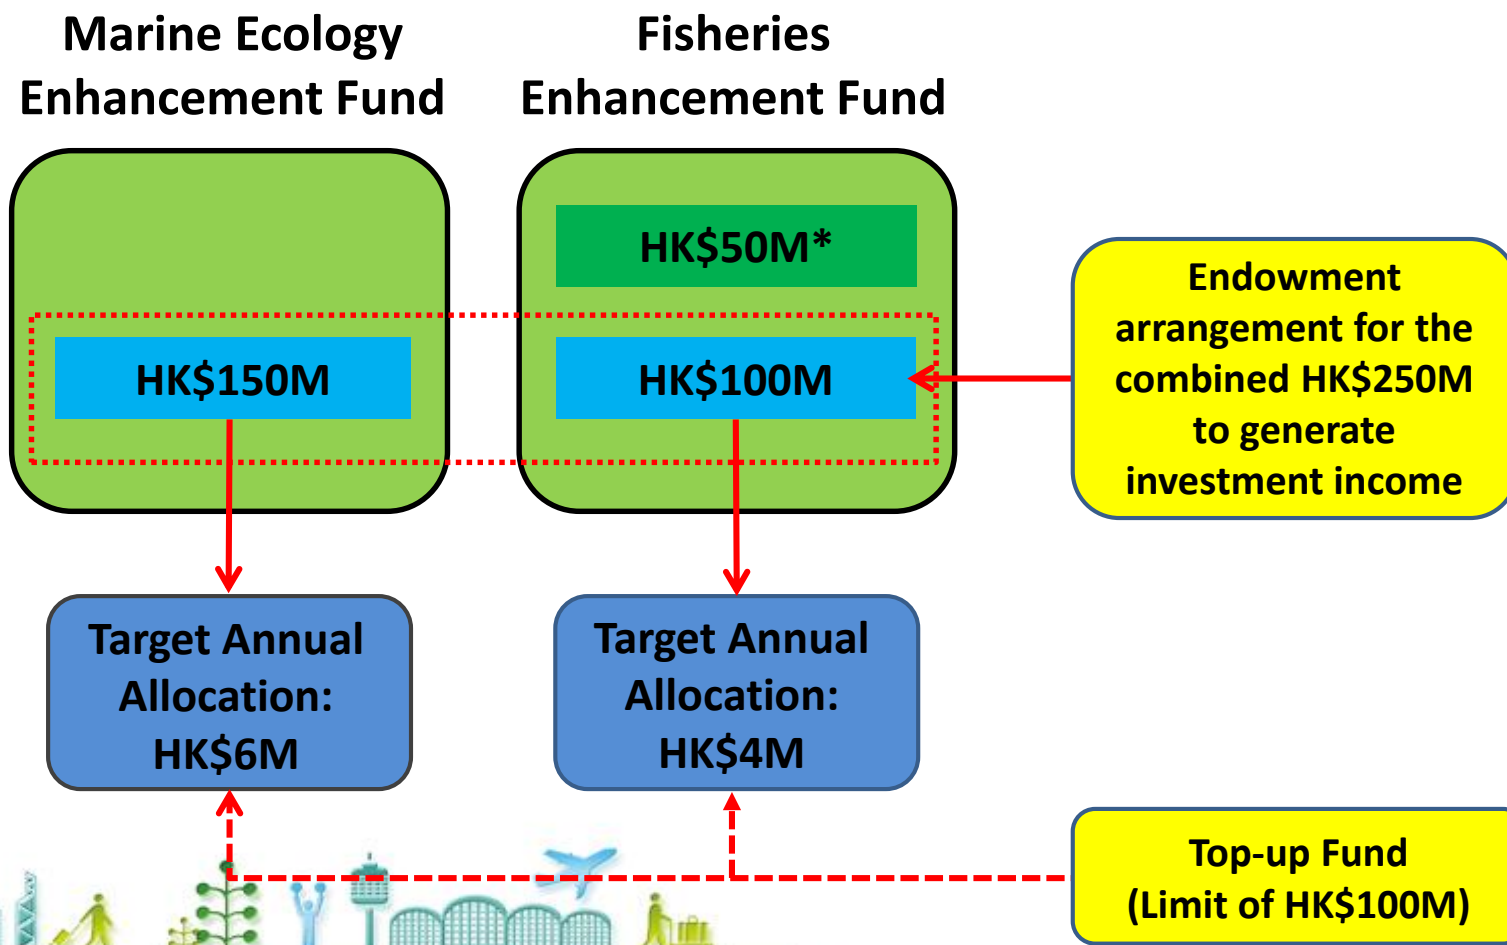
Marine Ecology Enhancement Fund

Fisheries Enhancement Fund

HK$50M*

HK$150M

HK$100M

Endowment arrangement for the combined HK$250M to generate investment income

Target Annual Allocation: HK$6M

Target Annual Allocation: HK$4M

Top-up Fund (Limit of HK$100M)